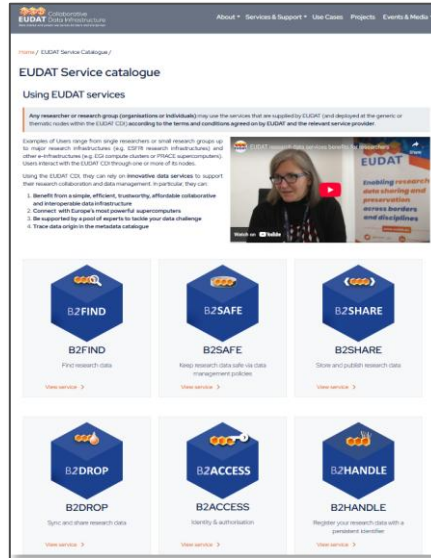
EUDAT Collaborative Data Infrastructure

About Services & Support Use Cases Projects Events & Media

Home / EUDAT Service Catalogue /

EUDAT Service catalogue

Using EUDAT services

Any researcher or research group (organisations or individuals) may use the services that are supplied by EUDAT (and deployed at the generic or thematic nodes within the EUDAT CDI) according to the terms and conditions agreed on by EUDAT and the relevant service provider.

Examples of Users range from single researchers or small research groups up to major research infrastructures (e.g. ESFRI research infrastructures) and other e-infrastructures (e.g. EGI compute clusters or PRACE supercomputers). Users interact with the EUDAT CDI through one or more of its nodes.

Using the EUDAT CDI, they can rely on innovative data services to support their research collaboration and data management. In particular, they can:

1. Benefit from a simple, efficient, trustworthy, affordable collaborative and interoperable data infrastructure
2. Connect with Europe's most powerful supercomputers
3. Be supported by a pool of experts to tackle your data challenge
4. Trace data origin in the metadata catalogue

EUDAT research data services benefit for researchers

Share

EUDAT

Enabling research data sharing and preservation across borders and disciplines

Watch on YouTube

B2FIND
B2FIND
Find research data
View service >

B2SAFE
B2SAFE
Keep research data safe via data management policies
View service >

B2SHARE
B2SHARE
Store and publish research data
View service >

B2DROP
B2DROP
Sync and share research data
View service >

B2ACCESS
B2ACCESS
Identity & authorisation
View service >

B2HANDLE
B2HANDLE
Register your research data with a persistent identifier
View service >